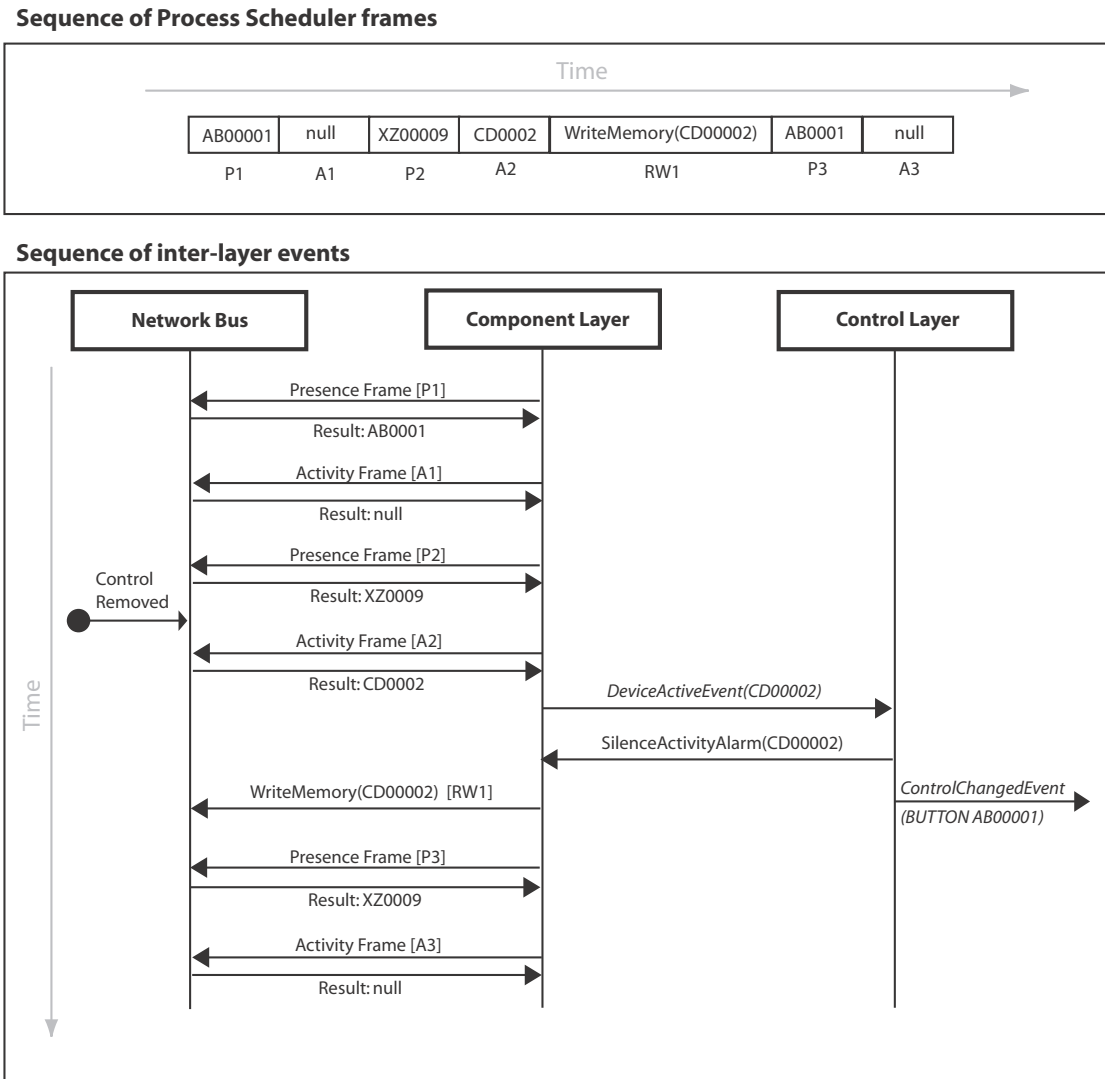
**Sequence of Process Scheduler frames**

Time

| AB00001 | null | XZ00009 | CD0002 | WriteMemory(CD00002) | AB0001 | null |
|---|---|---|---|---|---|---|
| P1 | A1 | P2 | A2 | RW1 | P3 | A3 |

**Sequence of inter-layer events**

**Network Bus**

**Component Layer**

**Control Layer**

Time

Presence Frame [P1]

Result: AB0001

Activity Frame [A1]

Result: null

Presence Frame [P2]

Control Removed

Result: XZ0009

Activity Frame [A2]

Result: CD0002

*DeviceActiveEvent(CD00002)*

SilenceActivityAlarm(CD00002)

WriteMemory(CD00002) [RW1]

*ControlChangedEvent (BUTTON AB00001)*

Presence Frame [P3]

Result: XZ0009

Activity Frame [A3]

Result: null